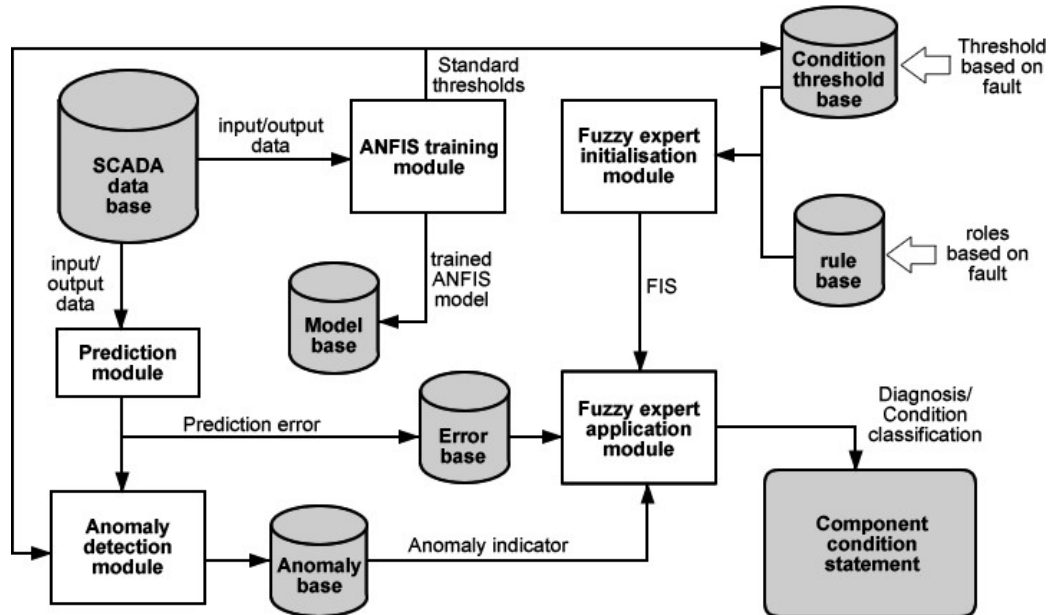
Standard thresholds

Condition threshold base

Threshold based on fault

SCADA data base

input/output data

ANFIS training module

Fuzzy expert initialisation module

rule base

roles based on fault

input/ output data

trained ANFIS model

FIS

Model base

Prediction module

Prediction error

Error base

Fuzzy expert application module

Diagnosis/ Condition classification

Anomaly detection module

Anomaly base

Anomaly indicator

Component condition statement